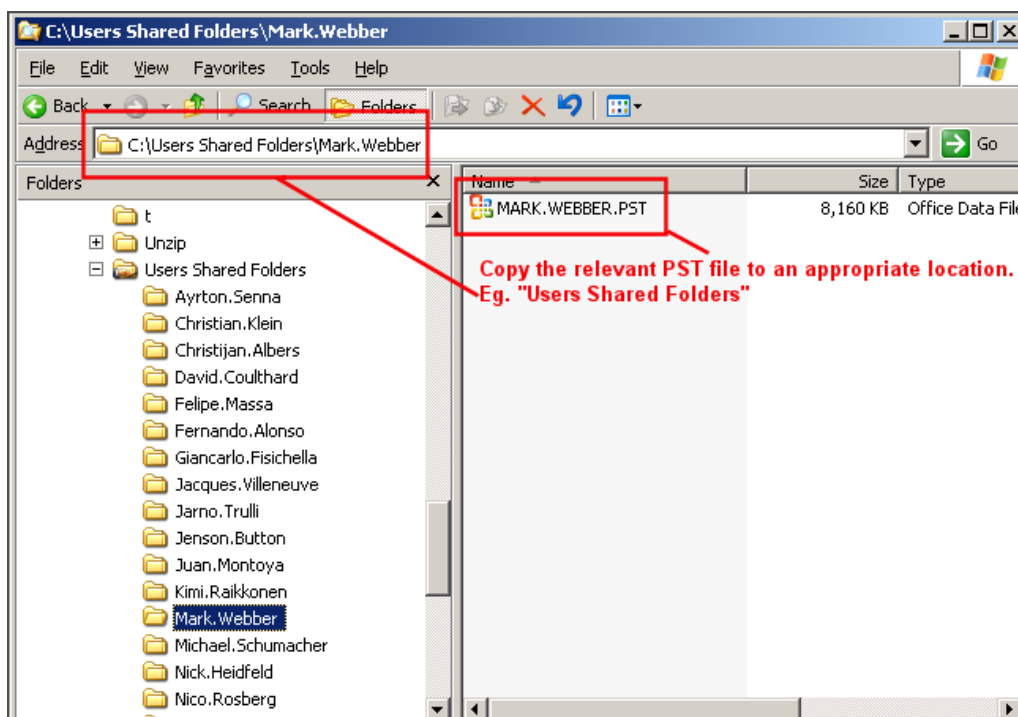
C:\Users Shared Folders\Mark.Webber

File Edit View Favorites Tools Help

Back Search Folders

Address C:\Users Shared Folders\Mark.Webber Go

Folders ×

t
Unzip
Users Shared Folders
Ayrton.Senna
Christian.Klein
Christijan.Albers
David.Coulthard
Felipe.Massa
Fernando.Alonso
Giancarlo.Fisichella
Jacques.Villeneuve
Jarno.Trulli
Jenson.Button
Juan.Montoya
Kimi.Raikkonen
Mark.Webber
Michael.Schumacher
Nick.Heidfeld
Nico.Rosberg

| Name | Size | Type |
|---|---|---|
| MARK.WEBBER.PST | 8,160 KB | Office Data Fil |

Copy the relevant PST file to an appropriate location. Eg. "Users Shared Folders"